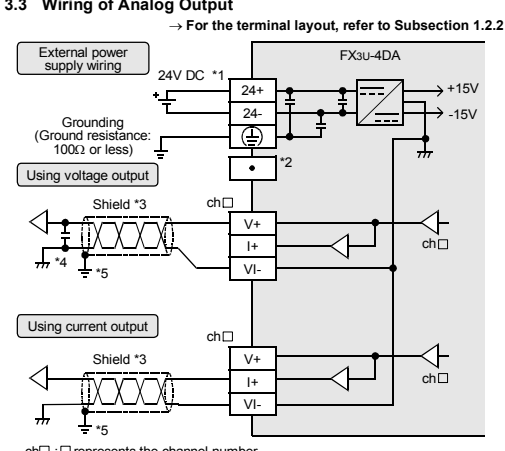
3.3 Wiring of Analog Output

→ For the terminal layout, refer to Subsection 1.2.2

External power supply wiring

24V DC *1

FX3U-4DA

24+

24-

+15V

-15V

Grounding (Ground resistance: 100Ω or less)

*2

Using voltage output

ch□

Shield *3

V+

I+

VI-

ch□

*4

*5

Using current output

ch□

Shield *3

V+

I+

VI-

ch□

*5

ch□ : □ represents the channel number.